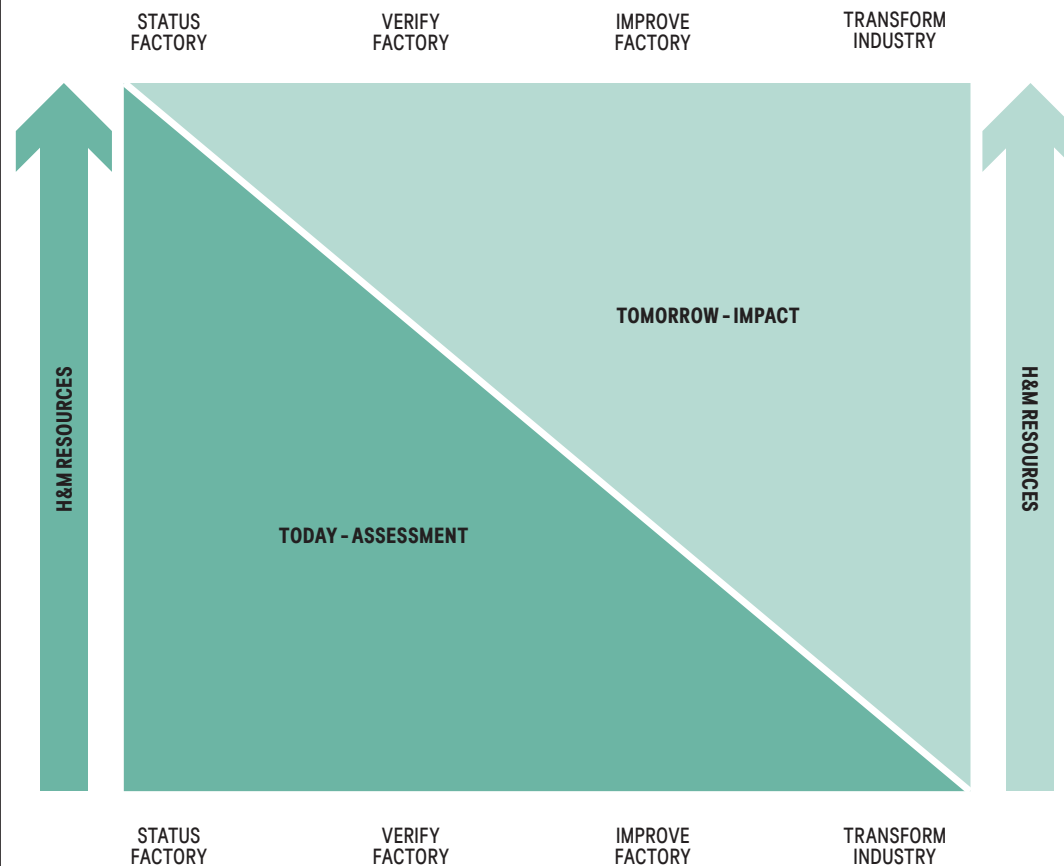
STATUS FACTORY

VERIFY FACTORY

IMPROVE FACTORY

TRANSFORM INDUSTRY

H&M RESOURCES

TOMORROW - IMPACT

TODAY - ASSESSMENT

H&M RESOURCES

STATUS FACTORY

VERIFY FACTORY

IMPROVE FACTORY

TRANSFORM INDUSTRY